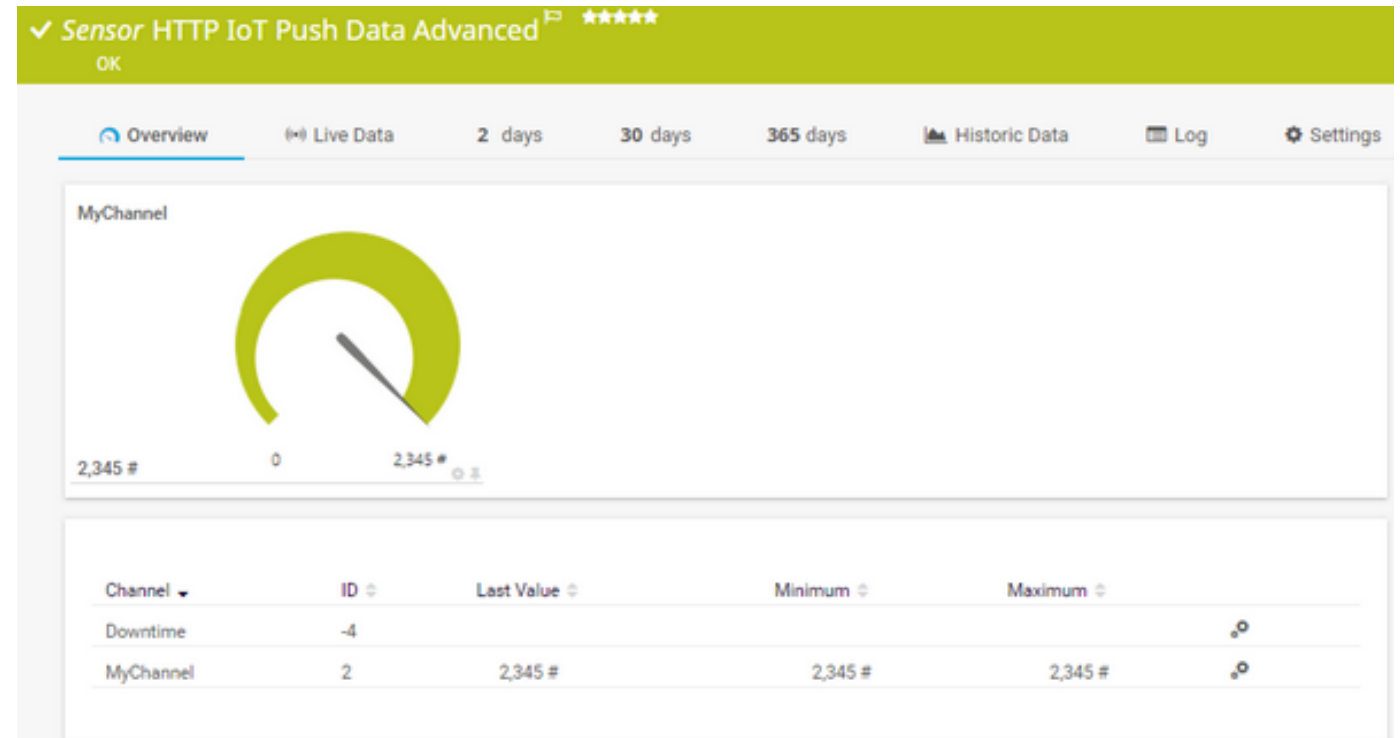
✓ Sensor HTTP IoT Push Data Advanced ★★★★★
OK

Overview Live Data 2 days 30 days 365 days Historic Data Log Settings

MyChannel

2,345 #
0
2,345 #

| Channel | ID | Last Value | Minimum | Maximum |
|---|---|---|---|---|
| Downtime | -4 | | | |
| MyChannel | 2 | 2,345 # | 2,345 # | 2,345 # |